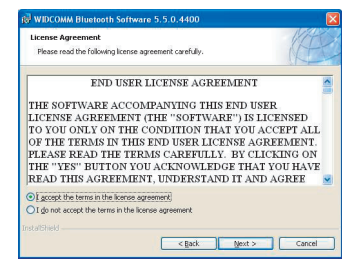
WIDCOMM Bluetooth Software 5.5.0.4400

License Agreement

Please read the following license agreement carefully.

END USER LICENSE AGREEMENT

THE SOFTWARE ACCOMPANYING THIS END USER LICENSE AGREEMENT (THE "SOFTWARE") IS LICENSED TO YOU ONLY ON THE CONDITION THAT YOU ACCEPT ALL OF THE TERMS IN THIS END USER LICENSE AGREEMENT. PLEASE READ THE TERMS CAREFULLY. BY CLICKING ON THE "YES" BUTTON YOU ACKNOWLEDGE THAT YOU HAVE READ THIS AGREEMENT, UNDERSTAND IT AND AGREE

I accept the terms in the license agreement

I do not accept the terms in the license agreement

InstallShield

< Back

Next >

Cancel